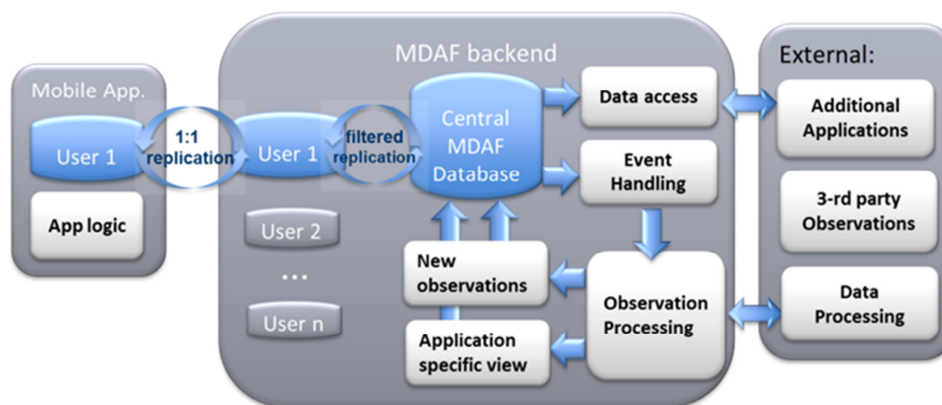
Mobile App.

User 1

App logic

1:1 replication

MDAF backend

User 1

filtered replication

User 2

...

User n

Central MDAF Database

Data access

Event Handling

New observations

Application specific view

Observation Processing

External:

Additional Applications

3-rd party Observations

Data Processing